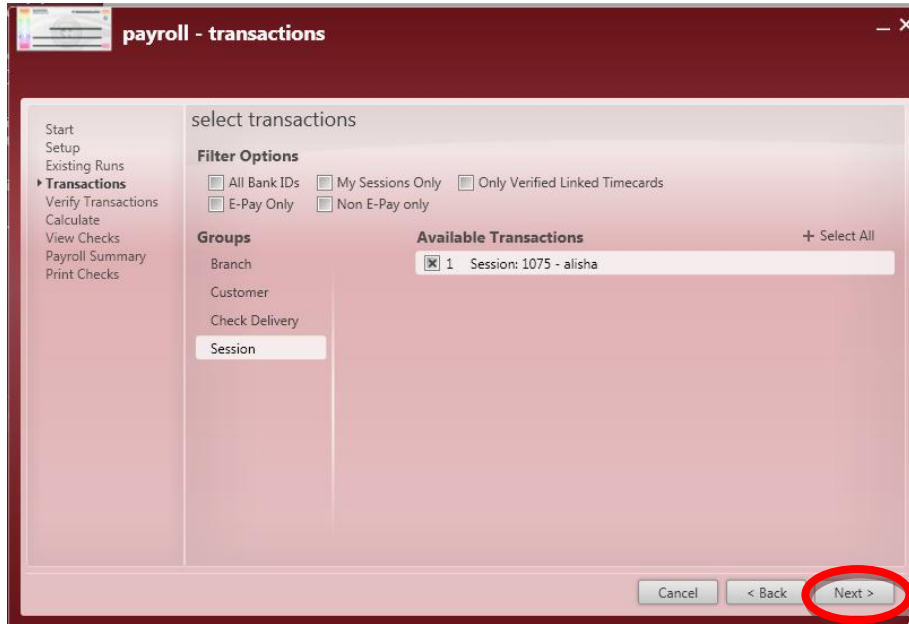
payroll - transactions

Start
Setup
Existing Runs
Transactions
Verify Transactions
Calculate
View Checks
Payroll Summary
Print Checks

select transactions

Filter Options

All Bank IDs
My Sessions Only
Only Verified Linked Timecards
E-Pay Only
Non E-Pay only

Groups

Branch
Customer
Check Delivery
Session

Available Transactions

+ Select All

1 Session: 1075 - alisha

Cancel
< Back
Next >